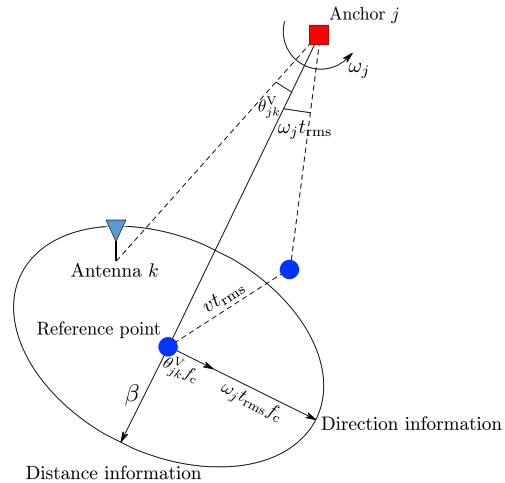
Anchor $j$

$\omega_j$

$\theta^{\mathrm{V}}_{jk}$

$\omega_j t_{\mathrm{rms}}$

Antenna $k$

$vt_{\mathrm{rms}}$

Reference point

$\theta^{\mathrm{V}}_{jk} f_{\mathrm{c}}$

$\beta$

$\omega_j t_{\mathrm{rms}} f_{\mathrm{c}}$

Direction information

Distance information